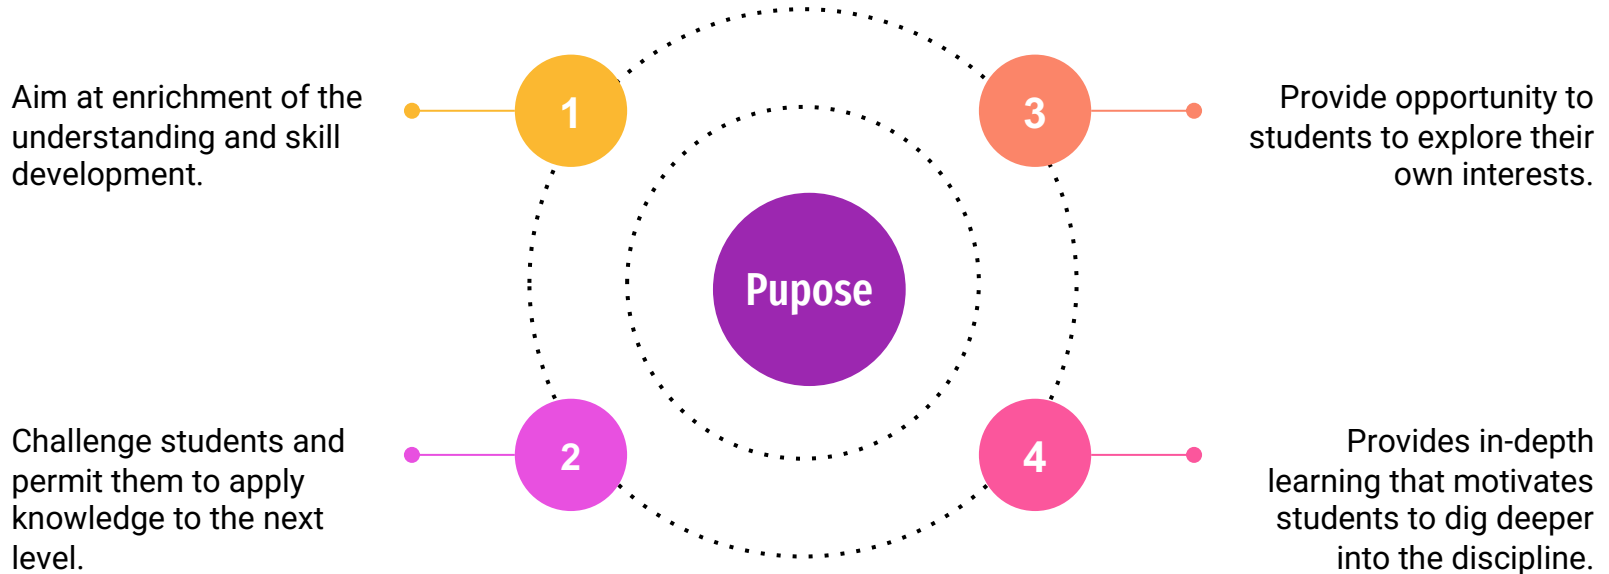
Pupose

1

Aim at enrichment of the understanding and skill development.

2

Challenge students and permit them to apply knowledge to the next level.

3

Provide opportunity to students to explore their own interests.

4

Provides in-depth learning that motivates students to dig deeper into the discipline.